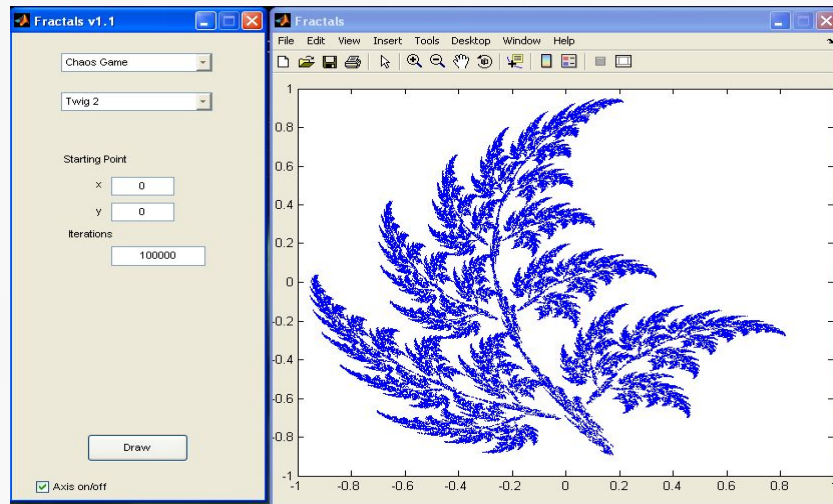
Fractals v1.1

Chaos Game

Twig 2

Starting Point

x 0

y 0

Iterations

100000

Draw

Axis on/off

Fractals

File Edit View Insert Tools Desktop Window Help

1
0.8
0.6
0.4
0.2
0
-0.2
-0.4
-0.6
-0.8
-1

-1 -0.8 -0.6 -0.4 -0.2 0 0.2 0.4 0.6 0.8